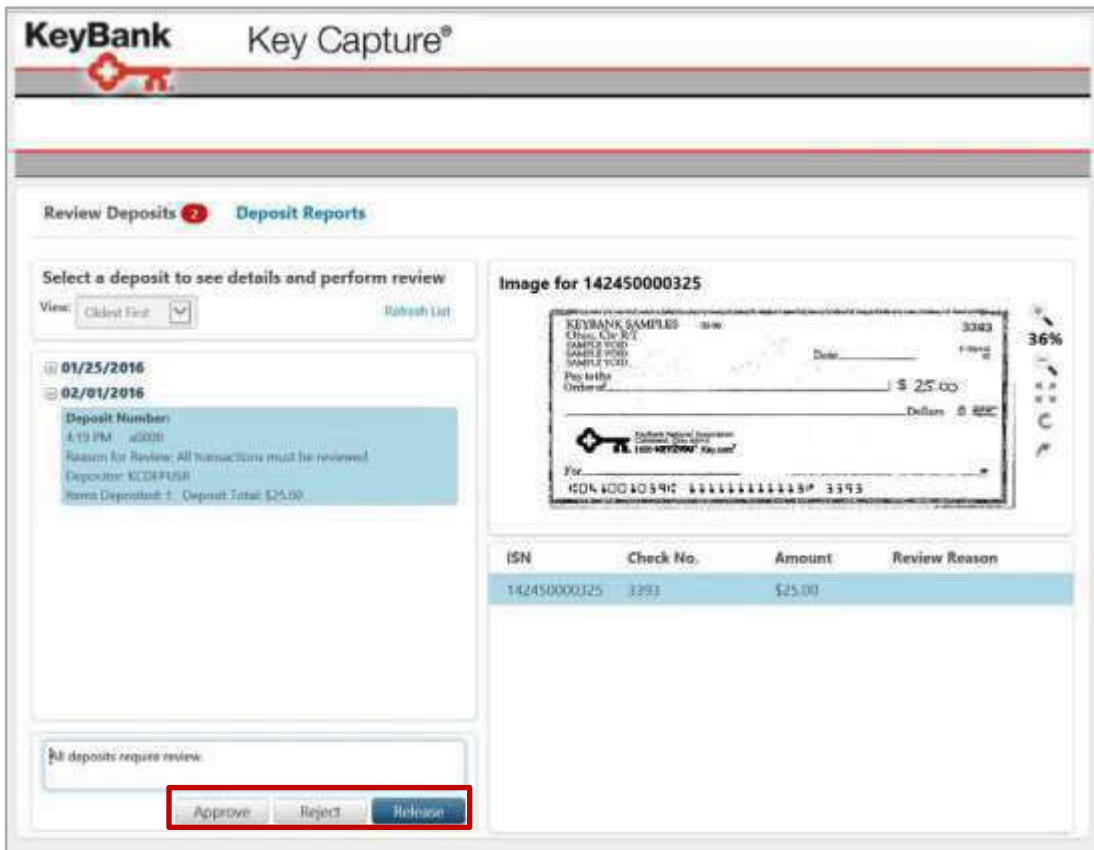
KeyBank

Key Capture®

Review Deposits 2 Deposit Reports

Select a deposit to see details and perform review

View: Oldest First

Refresh List

01/25/2016

02/01/2016

Deposit Number:
4:19 PM a0000
Reason for Review: All transactions must be reviewed
Depositor: KCDEPUSR
Items Deposited: 1 Deposit Total: $25.00

All deposits require review.

Approve Reject Release

Image for 142450000325

KEYBANK SAMPLES
Ohio, Car R/T
SAMPLE VOID
SAMPLE VOID
SAMPLE VOID

3393

Date

Pay to the Order of

$ 25.00

Dollars

For

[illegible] 3393

36%

| ISN | Check No. | Amount | Review Reason |
|---|---|---|---|
| 142450000325 | 3393 | $25.00 | |